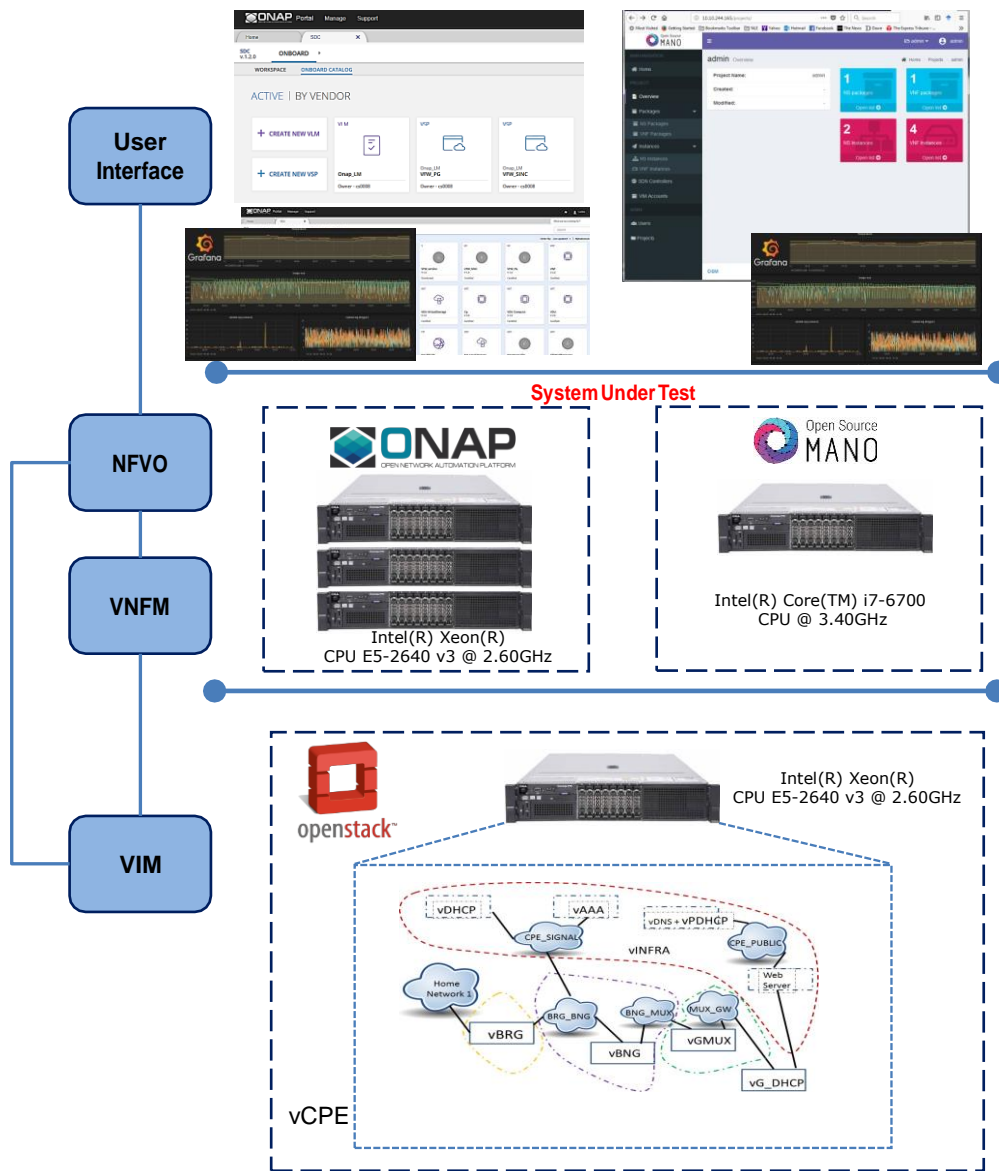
User Interface

ONAP Portal Manage Support

Home SDC

SDC v.1.2.0 ONBOARD

WORKSPACE ONBOARD CATALOG

ACTIVE | BY VENDOR

+ CREATE NEW VLM

+ CREATE NEW VSP

VLM Onap_LM Owner - cs0008

VSP Onap_LM VFW_FG Owner - cs0008

VSP Onap_LM VFW_SINC Owner - cs0008

Grafana

Open Source MANO

admin Overview

Project Name: admin

Created:

Modified:

1 NS packages Open list

1 VNF packages Open list

2 NS instances Open list

4 VNF instances Open list

Home

Overview

Packages

NS Packages

VNF Packages

Instances

NS Instances

VNF Instances

SDN Controllers

VIM Accounts

Users

Projects

Grafana

System Under Test

NFVO

VNFM

VIM

ONAP OPEN NETWORK AUTOMATION PLATFORM

Intel(R) Xeon(R) CPU E5-2640 v3 @ 2.60GHz

Open Source MANO

Intel(R) Core(TM) i7-6700 CPU @ 3.40GHz

openstack

Intel(R) Xeon(R) CPU E5-2640 v3 @ 2.60GHz

vDHCP

vAAA

vDNS + vPDHCP

CPE_SIGNAL

vINFRA

CPE_PUBLIC

Web Server

Home Network 1

BRG_BNG

BNG_MUX

MUX_GW

vBRG

vBNG

vGMUX

vG_DHCP

vCPE